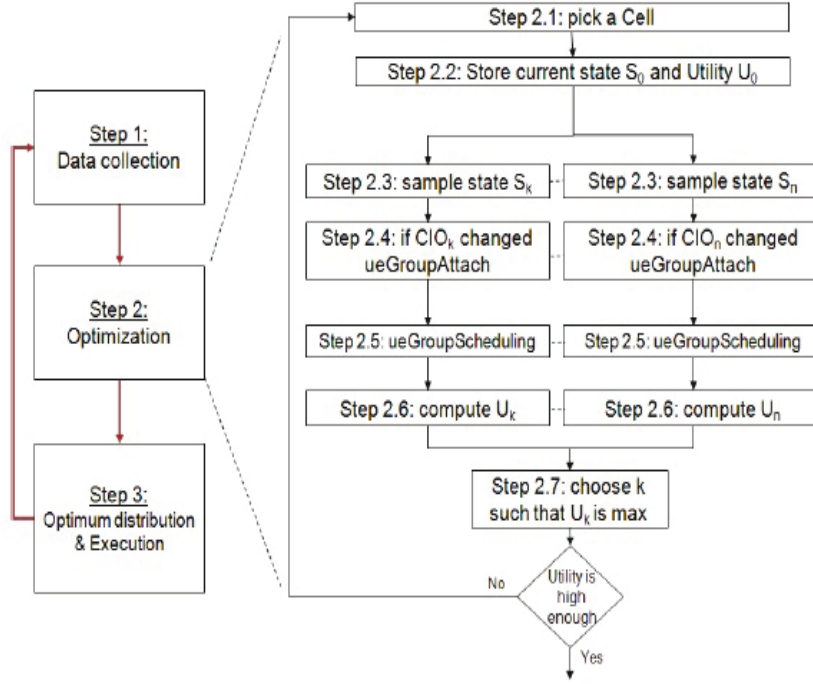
Step 1:
Data collection

Step 2:
Optimization

Step 3:
Optimum distribution & Execution

Step 2.1: pick a Cell

Step 2.2: Store current state $S_0$ and Utility $U_0$

Step 2.3: sample state $S_k$

Step 2.3: sample state $S_n$

Step 2.4: if $CIO_k$ changed ueGroupAttach

Step 2.4: if $CIO_n$ changed ueGroupAttach

Step 2.5: ueGroupScheduling

Step 2.5: ueGroupScheduling

Step 2.6: compute $U_k$

Step 2.6: compute $U_n$

Step 2.7: choose k such that $U_k$ is max

Utility is high enough

No

Yes